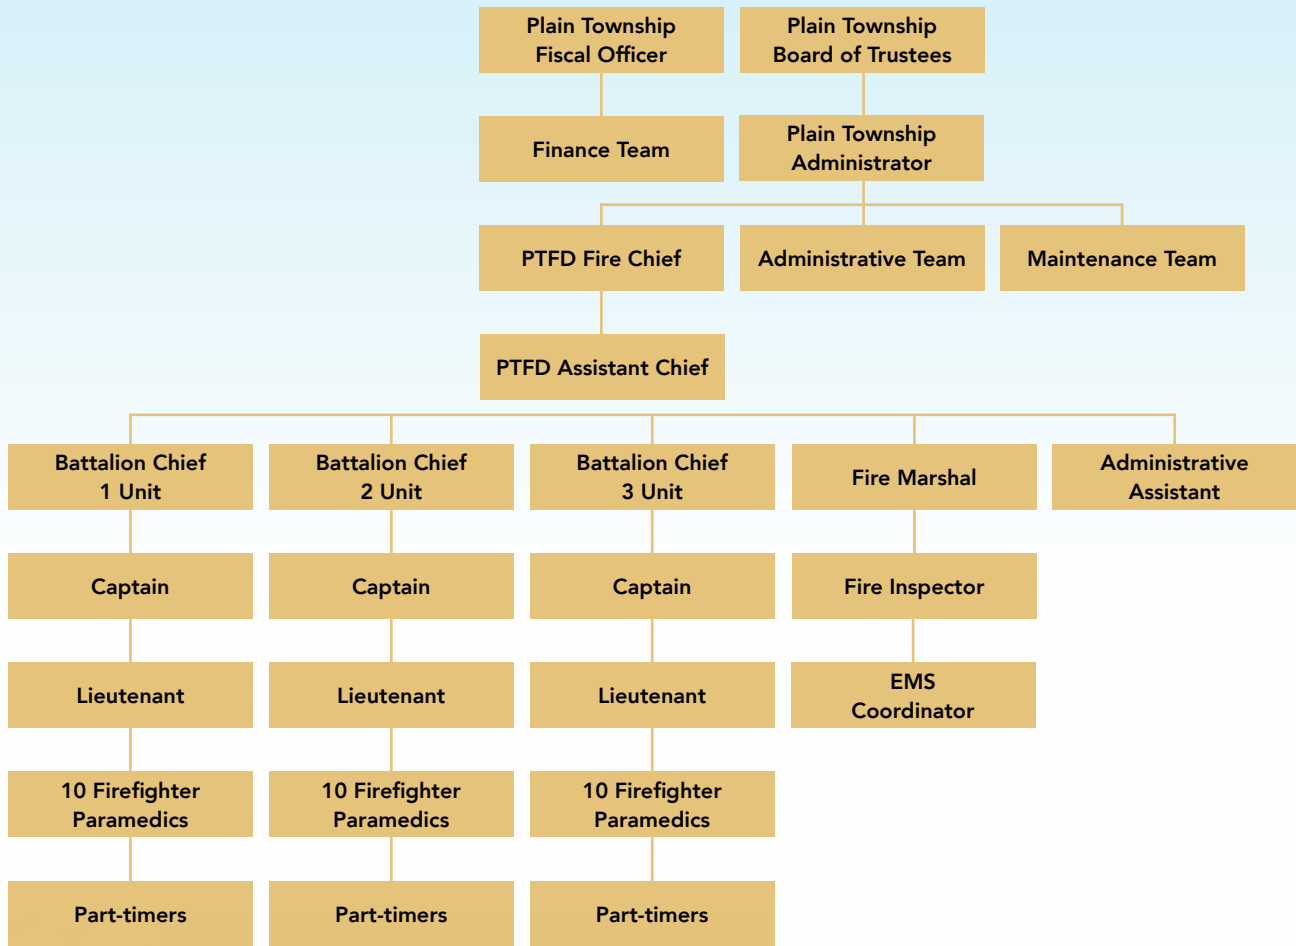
Plain Township Fiscal Officer

Plain Township Board of Trustees

Finance Team

Plain Township Administrator

PTFD Fire Chief

Administrative Team

Maintenance Team

PTFD Assistant Chief

Battalion Chief 1 Unit

Battalion Chief 2 Unit

Battalion Chief 3 Unit

Fire Marshal

Administrative Assistant

Captain

Captain

Captain

Fire Inspector

Lieutenant

Lieutenant

Lieutenant

EMS Coordinator

10 Firefighter Paramedics

10 Firefighter Paramedics

10 Firefighter Paramedics

Part-timers

Part-timers

Part-timers